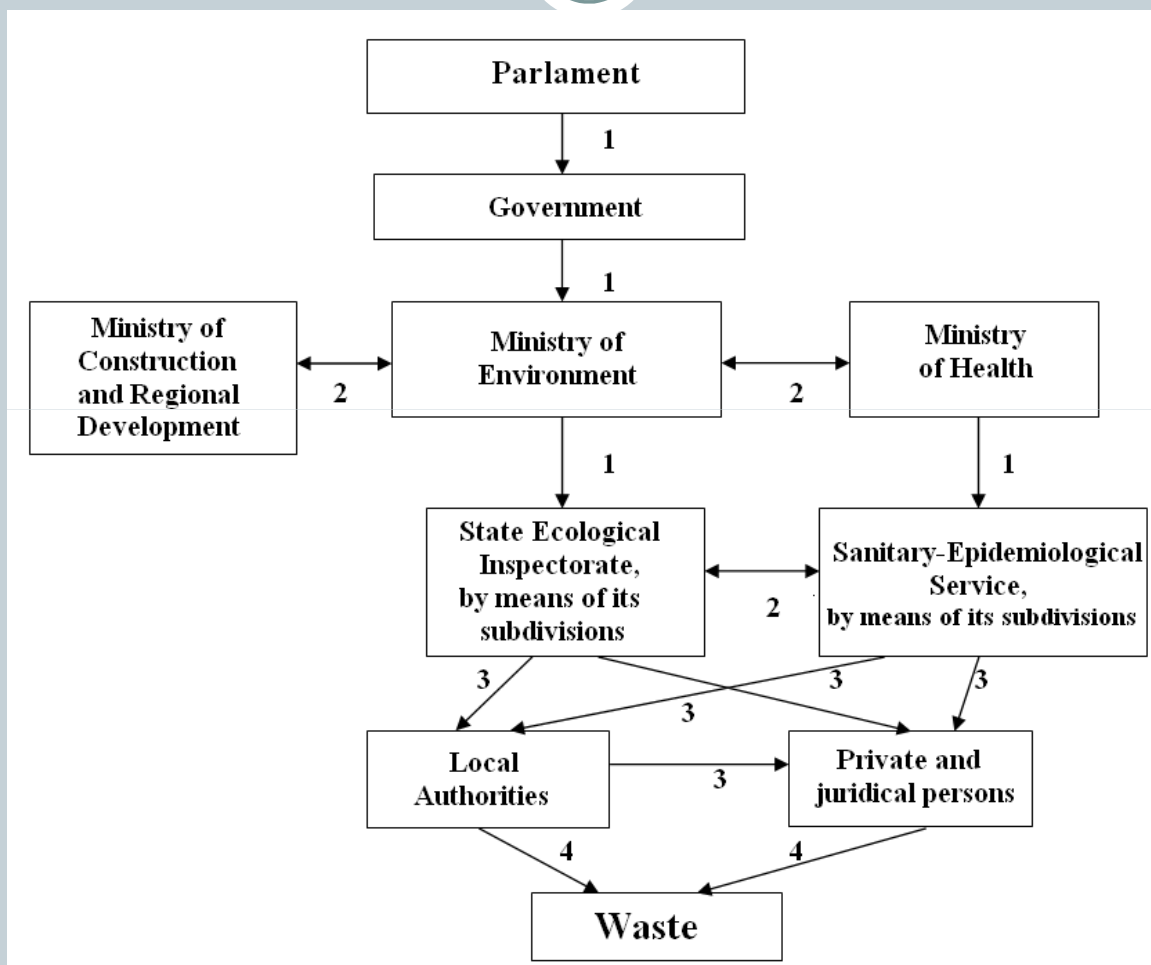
Parlament

1

Government

1

Ministry of Construction and Regional Development

2

Ministry of Environment

2

Ministry of Health

1

1

State Ecological Inspectorate, by means of its subdivisions

2

Sanitary-Epidemiological Service, by means of its subdivisions

3

3

3

3

Local Authorities

3

Private and juridical persons

4

4

Waste